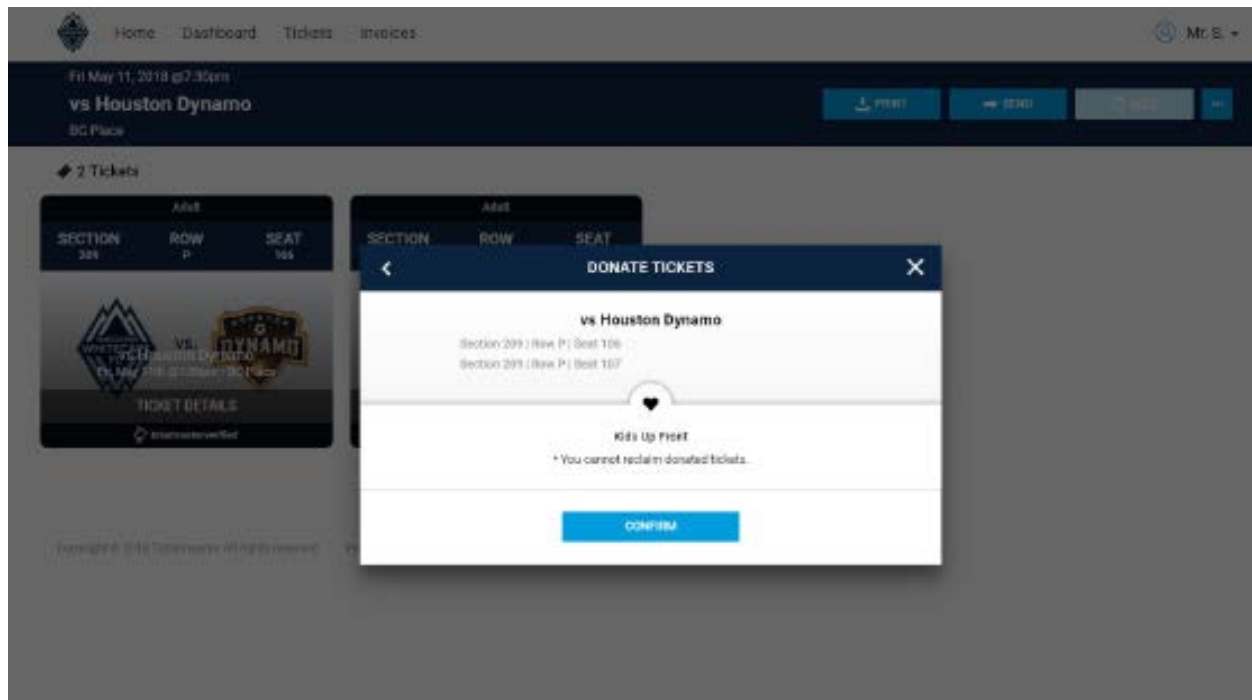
Home Dashboard Tickets Invoices

Mr. S. ▾

Fri May 11, 2018 @7:30pm

vs Houston Dynamo

BC Place

PRINT

SEND

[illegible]

2 Tickets

Adult

| SECTION | ROW | SEAT |
|---|---|---|
| 209 | P | 106 |

VS.

DYNAMO

vs Houston Dynamo

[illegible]

TICKET DETAILS

ticketmaster verified

Adult

| SECTION | ROW | SEAT |
|---|---|---|

DONATE TICKETS

vs Houston Dynamo

Section 209 | Row P | Seat 106

Section 209 | Row P | Seat 107

Kids Up Front

* You cannot reclaim donated tickets.

CONFIRM

Copyright © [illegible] All rights reserved